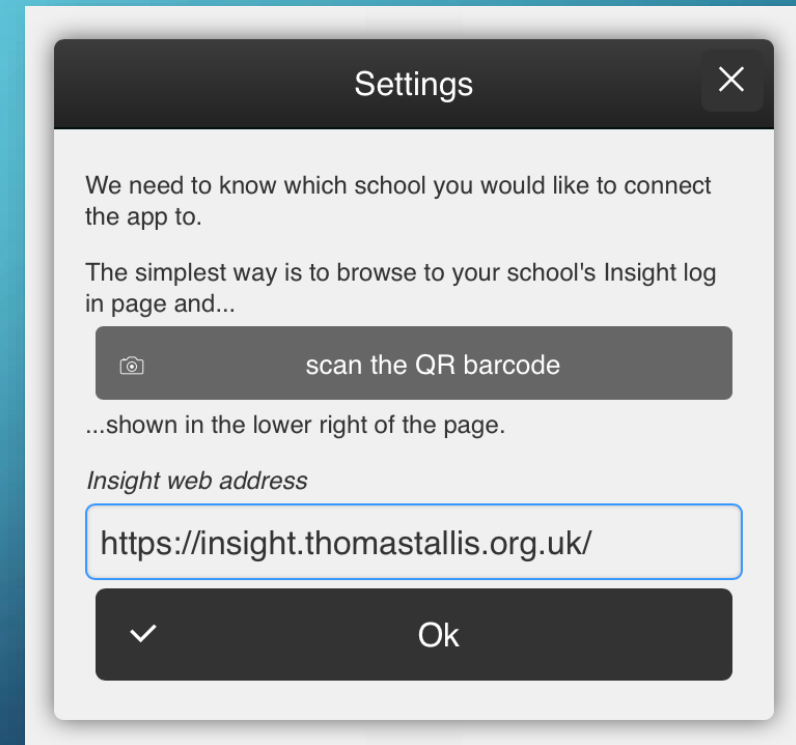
Settings

We need to know which school you would like to connect the app to.

The simplest way is to browse to your school's Insight log in page and...

scan the QR barcode

...shown in the lower right of the page.

Insight web address

https://insight.thomastallis.org.uk/

Ok